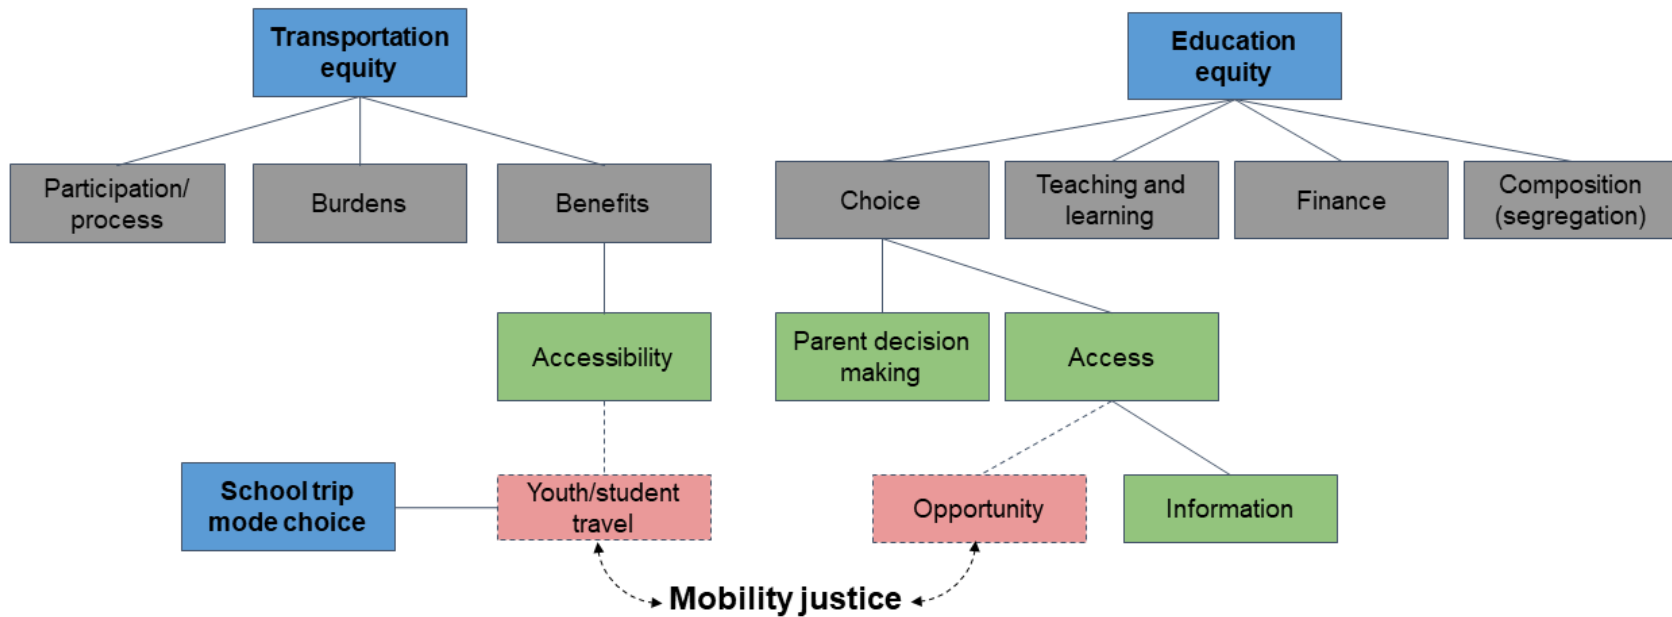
Transportation equity

Education equity

Participation/ process

Burdens

Benefits

Choice

Teaching and learning

Finance

Composition (segregation)

Accessibility

Parent decision making

Access

School trip mode choice

Youth/student travel

Opportunity

Information

Mobility justice